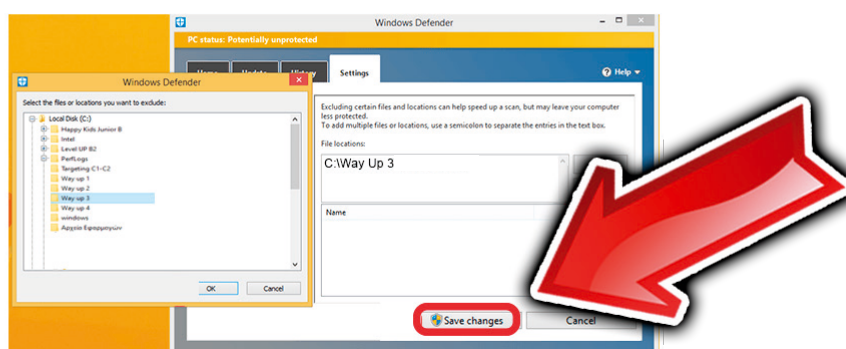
Windows Defender

PC status: Potentially unprotected

Settings

Help ▾

Excluding certain files and locations can help speed up a scan, but may leave your computer less protected.
To add multiple files or locations, use a semicolon to separate the entries in the text box.

File locations:

C:\Way Up 3

Name

Save changes

Cancel

Windows Defender

Select the files or locations you want to exclude:

Local Disk (C:)
Happy Kids Junior B
Intel
Level UP B2
PerfLogs
Targeting C1-C2
Way up 1
Way up 2
Way up 3
Way up 4
windows
Αρχεία Εφαρμογών

OK

Cancel